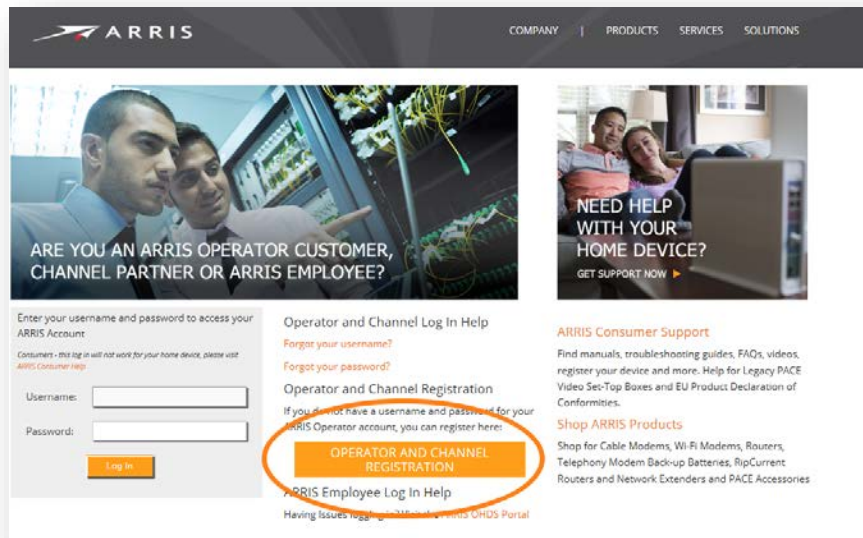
ARRIS

COMPANY | PRODUCTS SERVICES SOLUTIONS

ARE YOU AN ARRIS OPERATOR CUSTOMER, CHANNEL PARTNER OR ARRIS EMPLOYEE?

NEED HELP WITH YOUR HOME DEVICE?

GET SUPPORT NOW ▶

Enter your username and password to access your ARRIS Account

Consumers - this log in will not work for your home device, please visit ARRIS Consumer Help

Username:

Password:

Log In

Operator and Channel Log In Help

Forgot your username?

Forgot your password?

Operator and Channel Registration

If you do not have a username and password for your ARRIS Operator account, you can register here:

OPERATOR AND CHANNEL REGISTRATION

ARRIS Employee Log In Help

Having Issues logging in? Visit the ARRIS OHOS Portal

ARRIS Consumer Support

Find manuals, troubleshooting guides, FAQs, videos, register your device and more. Help for Legacy PACE Video Set-Top Boxes and EU Product Declaration of Conformities.

Shop ARRIS Products

Shop for Cable Modems, Wi-Fi Modems, Routers, Telephony Modem Back-up Batteries, RipCurrent Routers and Network Extenders and PACE Accessories